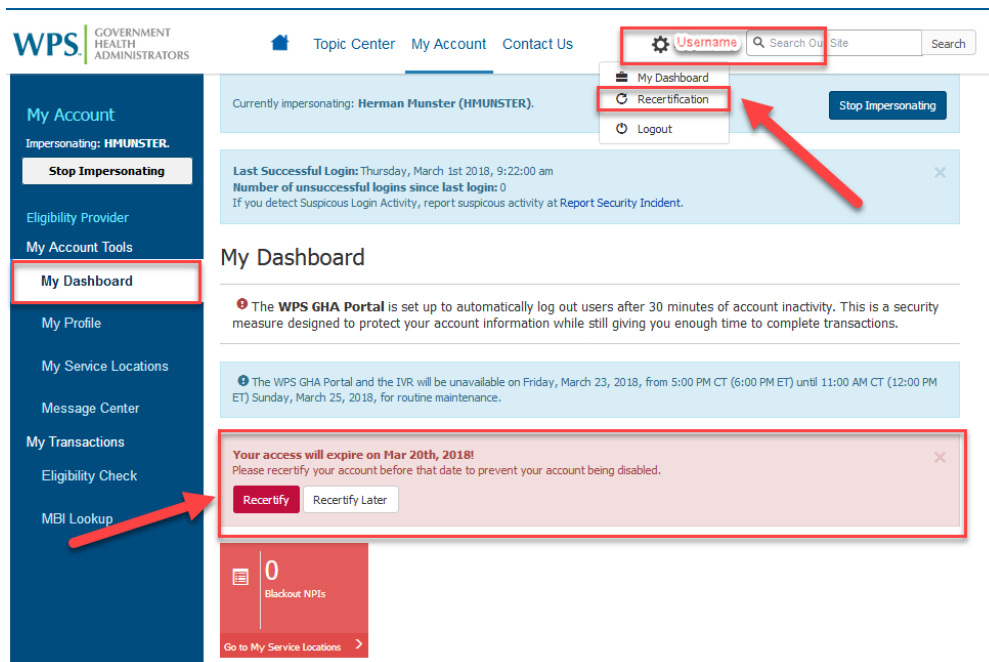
WPS GOVERNMENT HEALTH ADMINISTRATORS

Topic Center My Account Contact Us

Username

Search Our Site

Search

My Dashboard

Recertification

Logout

My Account

Impersonating: HMUNSTER.

Stop Impersonating

Eligibility Provider

My Account Tools

My Dashboard

My Profile

My Service Locations

Message Center

My Transactions

Eligibility Check

MBI Lookup

Currently impersonating: Herman Munster (HMUNSTER).

Stop Impersonating

Last Successful Login: Thursday, March 1st 2018, 9:22:00 am
Number of unsuccessful logins since last login: 0
If you detect Suspicous Login Activity, report suspicous activity at Report Security Incident.

×

My Dashboard

The WPS GHA Portal is set up to automatically log out users after 30 minutes of account inactivity. This is a security measure designed to protect your account information while still giving you enough time to complete transactions.

The WPS GHA Portal and the IVR will be unavailable on Friday, March 23, 2018, from 5:00 PM CT (6:00 PM ET) until 11:00 AM CT (12:00 PM ET) Sunday, March 25, 2018, for routine maintenance.

Your access will expire on Mar 20th, 2018!
Please recertify your account before that date to prevent your account being disabled.

×

Recertify Recertify Later

0
Blackout NPIs

Go to My Service Locations